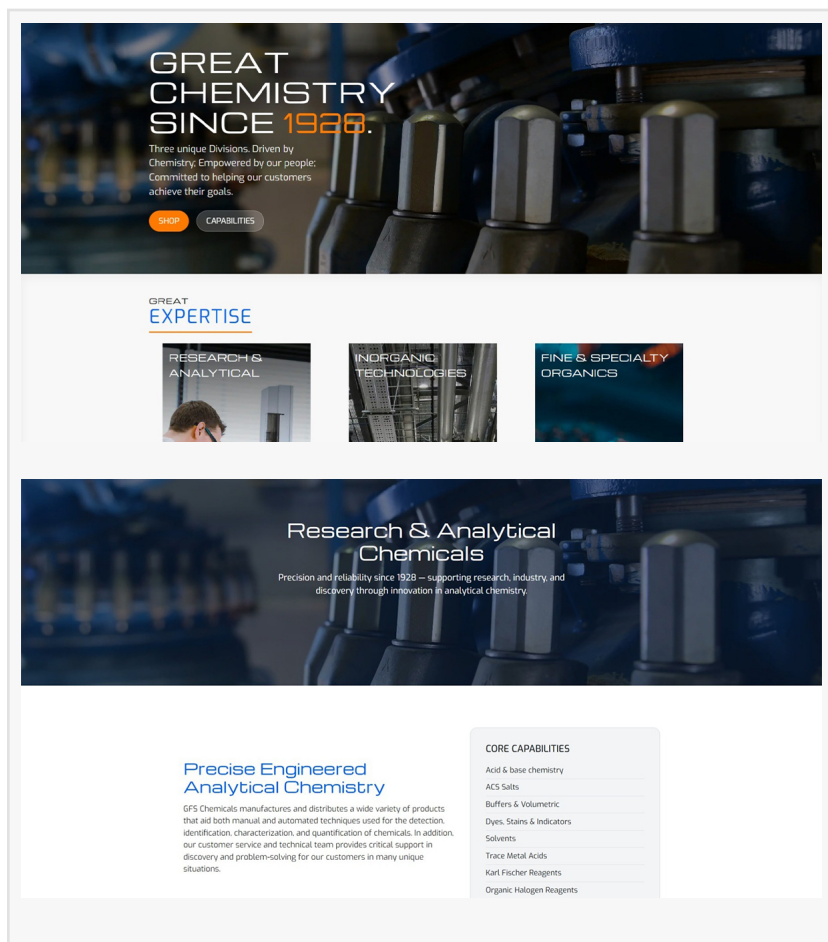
GREAT CHEMISTRY SINCE 1928.

Three unique Divisions. Driven by Chemistry; Empowered by our people; Committed to helping our customers achieve their goals.

SHOP

CAPABILITIES

GREAT
EXPERTISE

RESEARCH & ANALYTICAL

INORGANIC TECHNOLOGIES

FINE & SPECIALTY ORGANICS

Research & Analytical Chemicals

Precision and reliability since 1928 — supporting research, industry, and discovery through innovation in analytical chemistry.

Precise Engineered Analytical Chemistry

GFS Chemicals manufactures and distributes a wide variety of products that aid both manual and automated techniques used for the detection, identification, characterization, and quantification of chemicals. In addition, our customer service and technical team provides critical support in discovery and problem-solving for our customers in many unique situations.

CORE CAPABILITIES

Acid & base chemistry

ACS Salts

Buffers & Volumetric

Dyes, Stains & Indicators

Solvents

Trace Metal Acids

Karl Fischer Reagents

Organic Halogen Reagents